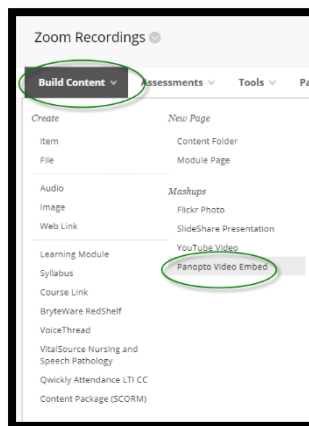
Zoom Recordings

Build Content ∨ Assessments ∨ Tools ∨ Pa

Create
Item
File
Audio
Image
Web Link
Learning Module
Syllabus
Course Link
BryteWare RedShelf
VoiceThread
VitalSource Nursing and Speech Pathology
Qwickly Attendance LTI CC
Content Package (SCORM)

New Page
Content Folder
Module Page

Mashups
Flickr Photo
SlideShare Presentation
YouTube Video
Panopto Video Embed